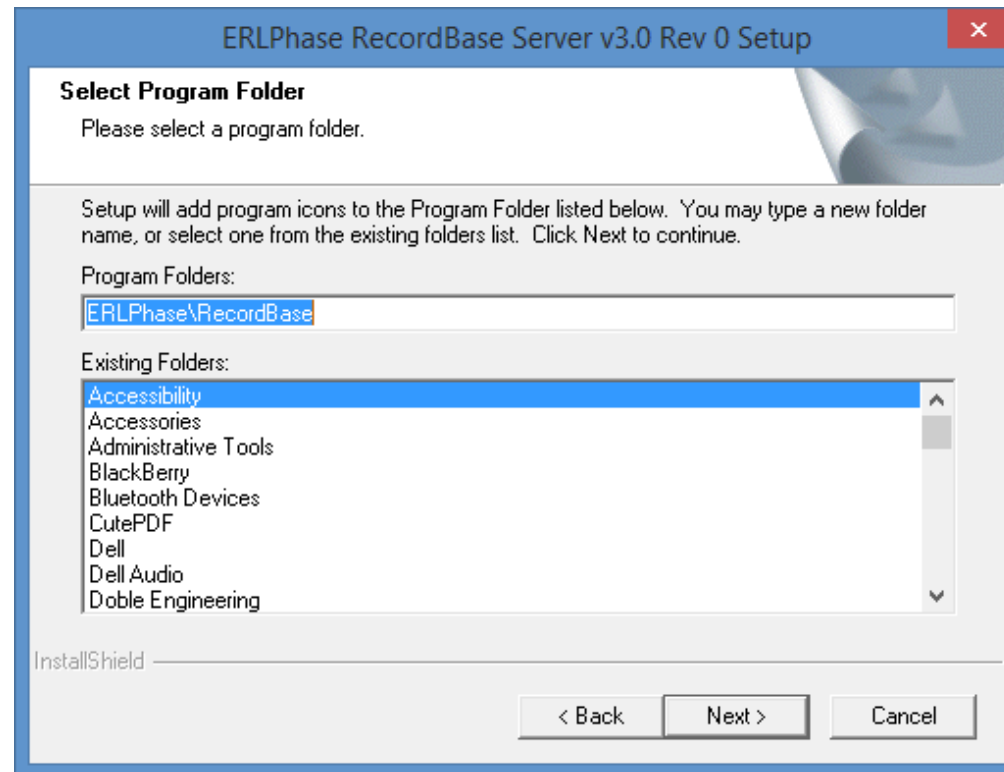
ERLPhase RecordBase Server v3.0 Rev 0 Setup

Select Program Folder

Please select a program folder.

Setup will add program icons to the Program Folder listed below. You may type a new folder name, or select one from the existing folders list. Click Next to continue.

Program Folders:

ERLPhase\RecordBase

Existing Folders:

Accessibility
Accessories
Administrative Tools
BlackBerry
Bluetooth Devices
CutePDF
Dell
Dell Audio
Doble Engineering

InstallShield

< Back

Next >

Cancel